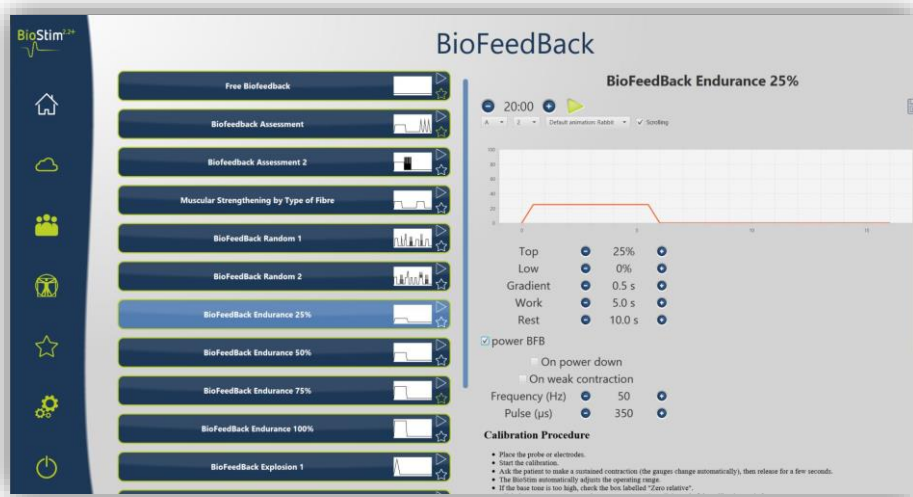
BioStim

BioFeedBack

Free Biofeedback

Biofeedback Assessment

Biofeedback Assessment 2

Muscular Strengthening by Type of Fibre

BioFeedBack Random 1

BioFeedBack Random 2

BioFeedBack Endurance 25%

BioFeedBack Endurance 50%

BioFeedBack Endurance 75%

BioFeedBack Endurance 100%

BioFeedBack Explosion 1

BioFeedBack Endurance 25%

20:00

A 2 Default animation: Rabbit ✓ Scrolling

100
80
60
40
20
0

| | | | |
|---|---|---|---|
| Top | − | 25% | + |
| Low | − | 0% | + |
| Gradient | − | 0.5 s | + |
| Work | − | 5.0 s | + |
| Rest | − | 10.0 s | + |

power BFB

On power down

On weak contraction

| | | | |
|---|---|---|---|
| Frequency (Hz) | − | 50 | + |
| Pulse (µs) | − | 350 | + |

Calibration Procedure

• Place the probe or electrodes.
• Start the calibration.
• Ask the patient to make a sustained contraction (the gauges change automatically), then release for a few seconds.
• The BioStim automatically adjusts the operating range.
• If the base tone is too high, check the box labelled "Zero relative".